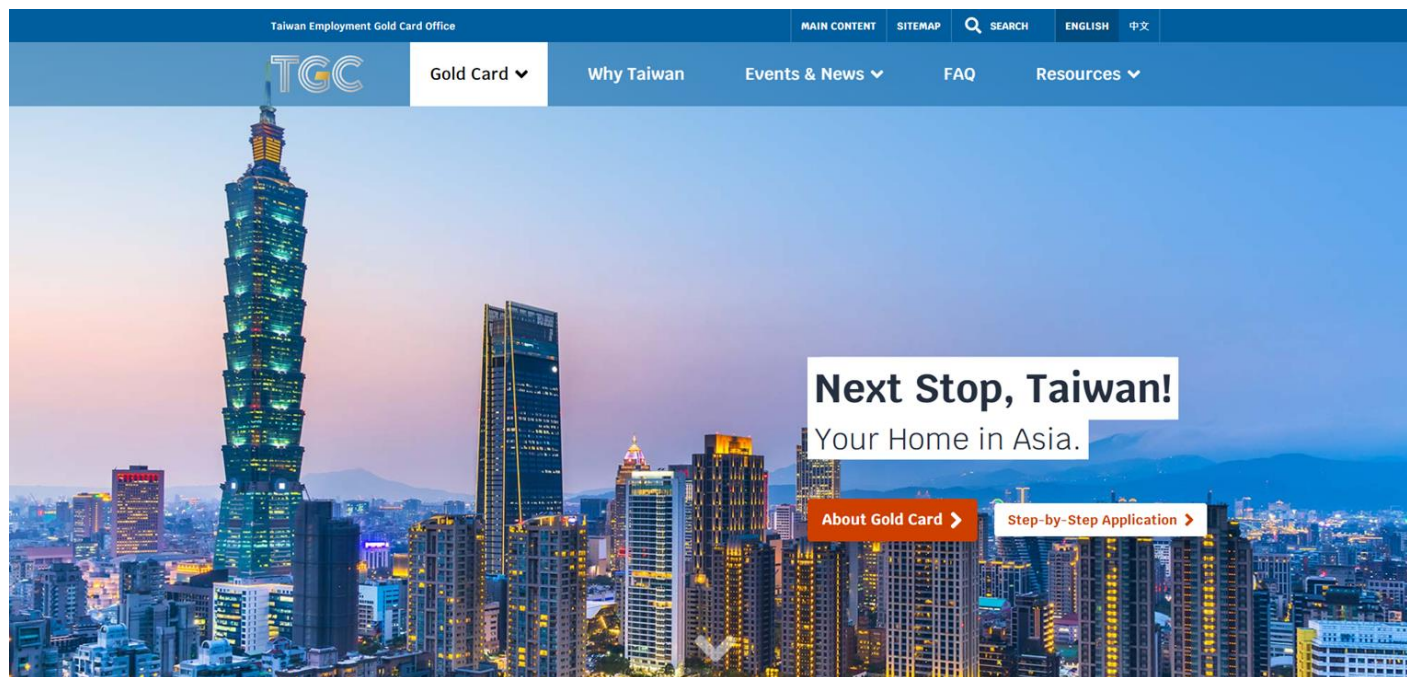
Taiwan Employment Gold Card Office

MAIN CONTENT SITEMAP SEARCH ENGLISH 中文

TGC

Gold Card Why Taiwan Events & News FAQ Resources

Next Stop, Taiwan!
Your Home in Asia.

About Gold Card
Step-by-Step Application